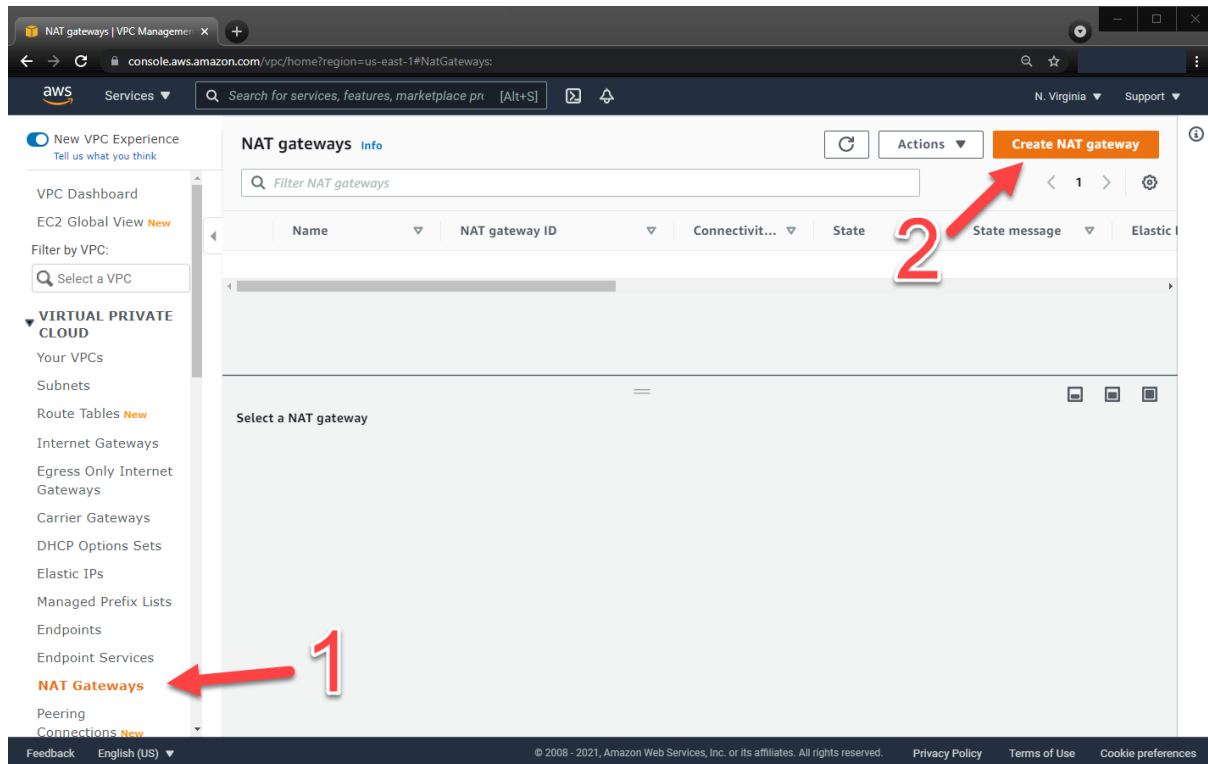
NAT gateways | VPC Managemer ×

console.aws.amazon.com/vpc/home?region=us-east-1#NatGateways:

aws Services ▼ Search for services, features, marketplace pr [Alt+S] N. Virginia ▼ Support ▼

New VPC Experience
Tell us what you think

VPC Dashboard
EC2 Global View New
Filter by VPC:
Select a VPC

VIRTUAL PRIVATE CLOUD
Your VPCs
Subnets
Route Tables New
Internet Gateways
Egress Only Internet Gateways
Carrier Gateways
DHCP Options Sets
Elastic IPs
Managed Prefix Lists
Endpoints
Endpoint Services
NAT Gateways
Peering Connections New

NAT gateways Info

Actions ▼ Create NAT gateway

Filter NAT gateways

1

| Name | NAT gateway ID | Connectivit... | State | State message | Elastic I |
|---|---|---|---|---|---|

Select a NAT gateway

1

2

Feedback English (US) ▼ © 2008 - 2021, Amazon Web Services, Inc. or its affiliates. All rights reserved. Privacy Policy Terms of Use Cookie preferences